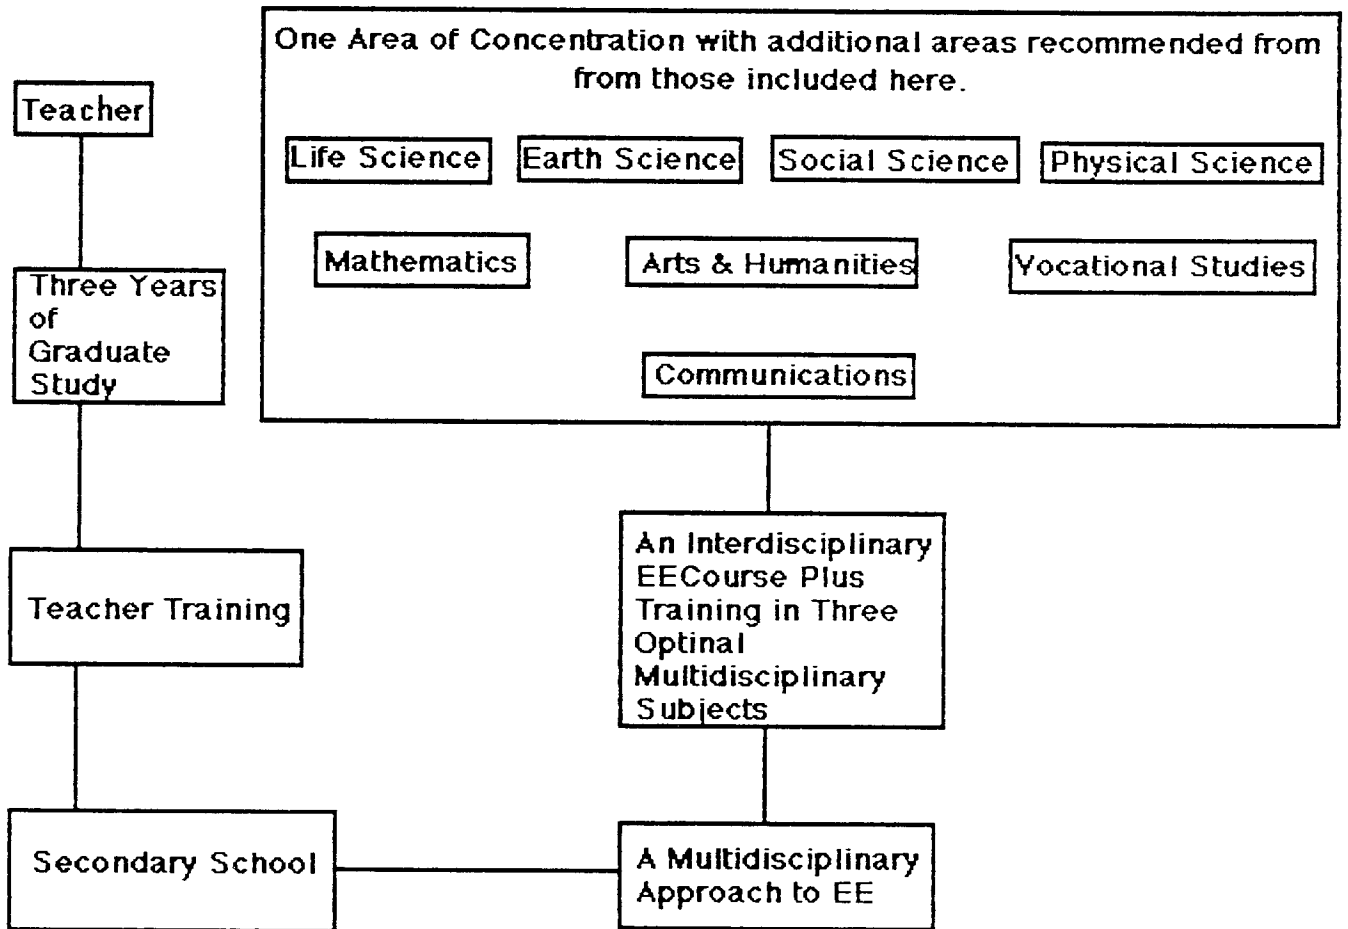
One Area of Concentration with additional areas recommended from from those included here.

Life Science

Earth Science

Social Science

Physical Science

Mathematics

Arts & Humanities

Vocational Studies

Communications

Teacher

Three Years of Graduate Study

Teacher Training

Secondary School

An Interdisciplinary EECourse Plus Training in Three Optinal Multidisciplinary Subjects

A Multidisciplinary Approach to EE